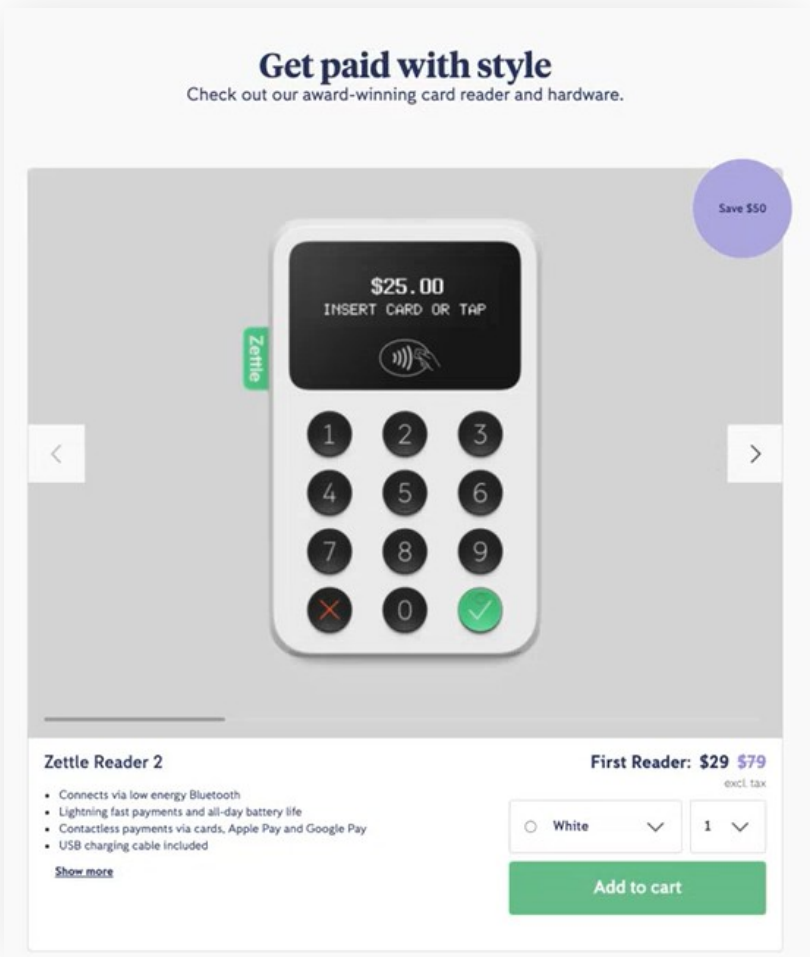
Get paid with style
Check out our award-winning card reader and hardware.

Save $50

$25.00
INSERT CARD OR TAP

Zettle

1 2 3
4 5 6
7 8 9
0

Zettle Reader 2

- Connects via low energy Bluetooth
- Lightning fast payments and all-day battery life
- Contactless payments via cards, Apple Pay and Google Pay
- USB charging cable included

Show more

First Reader: $29 $79
excl. tax

White
1

Add to cart